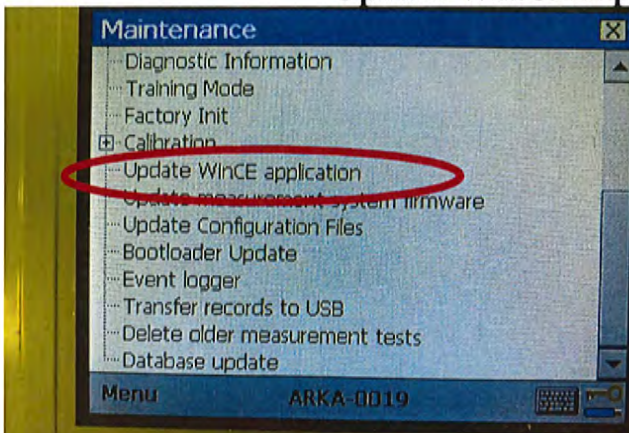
Maintenance

Diagnostic Information
Training Mode
Factory Init
Calibration
Update WinCE application
Update measurement system firmware
Update Configuration Files
Bootloader Update
Event logger
Transfer records to USB
Delete older measurement tests
Database update

Menu
ARKA-0019